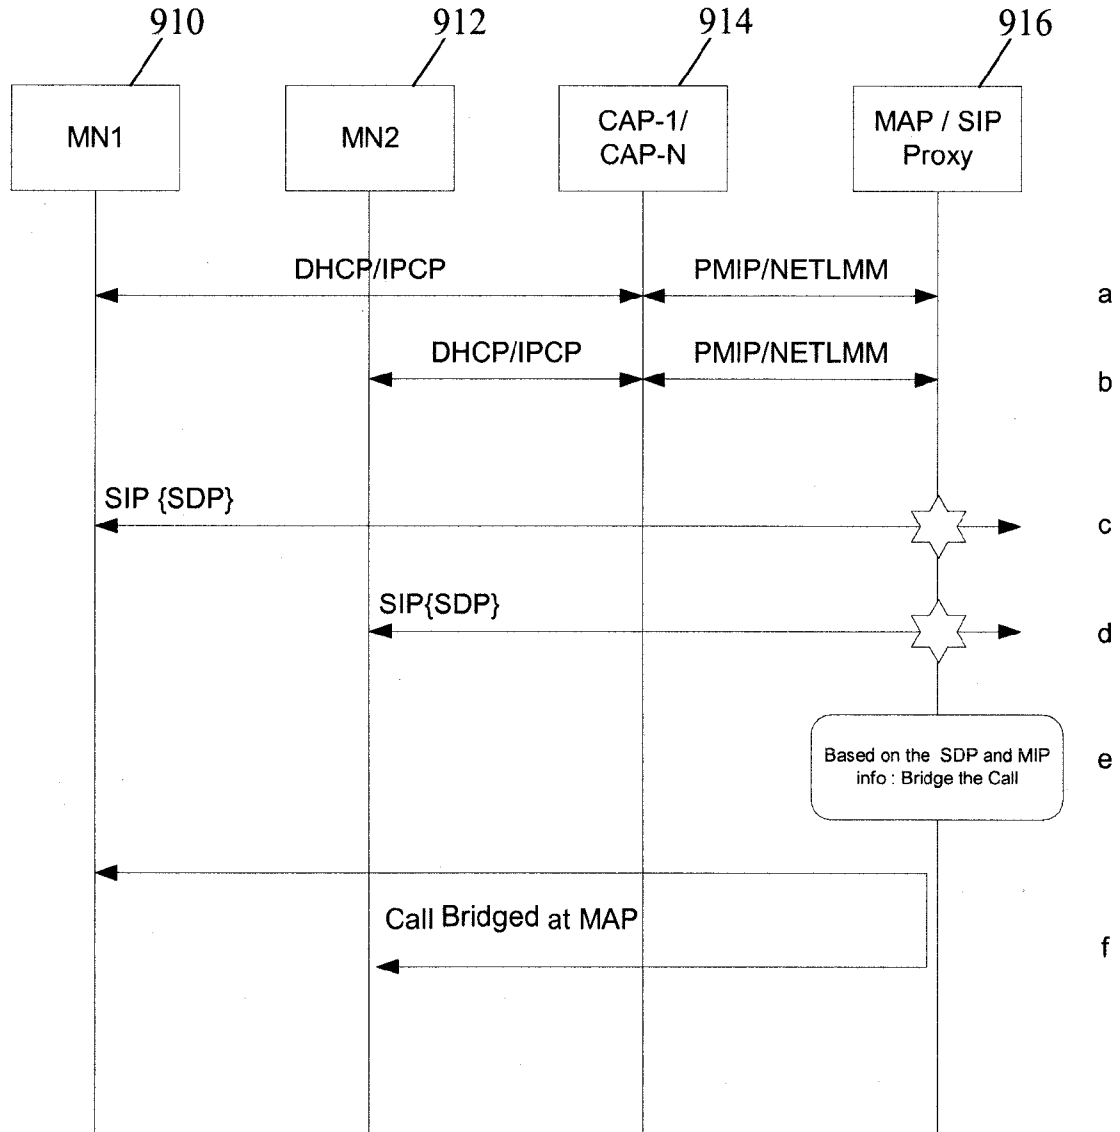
910
912
914
916

MN1

MN2

CAP-1/ CAP-N

MAP / SIP Proxy

DHCP/IPCP
PMIP/NETLMM
a

DHCP/IPCP
PMIP/NETLMM
b

SIP {SDP}
c

SIP{SDP}
d

Based on the SDP and MIP info : Bridge the Call
e

Call Bridged at MAP
f